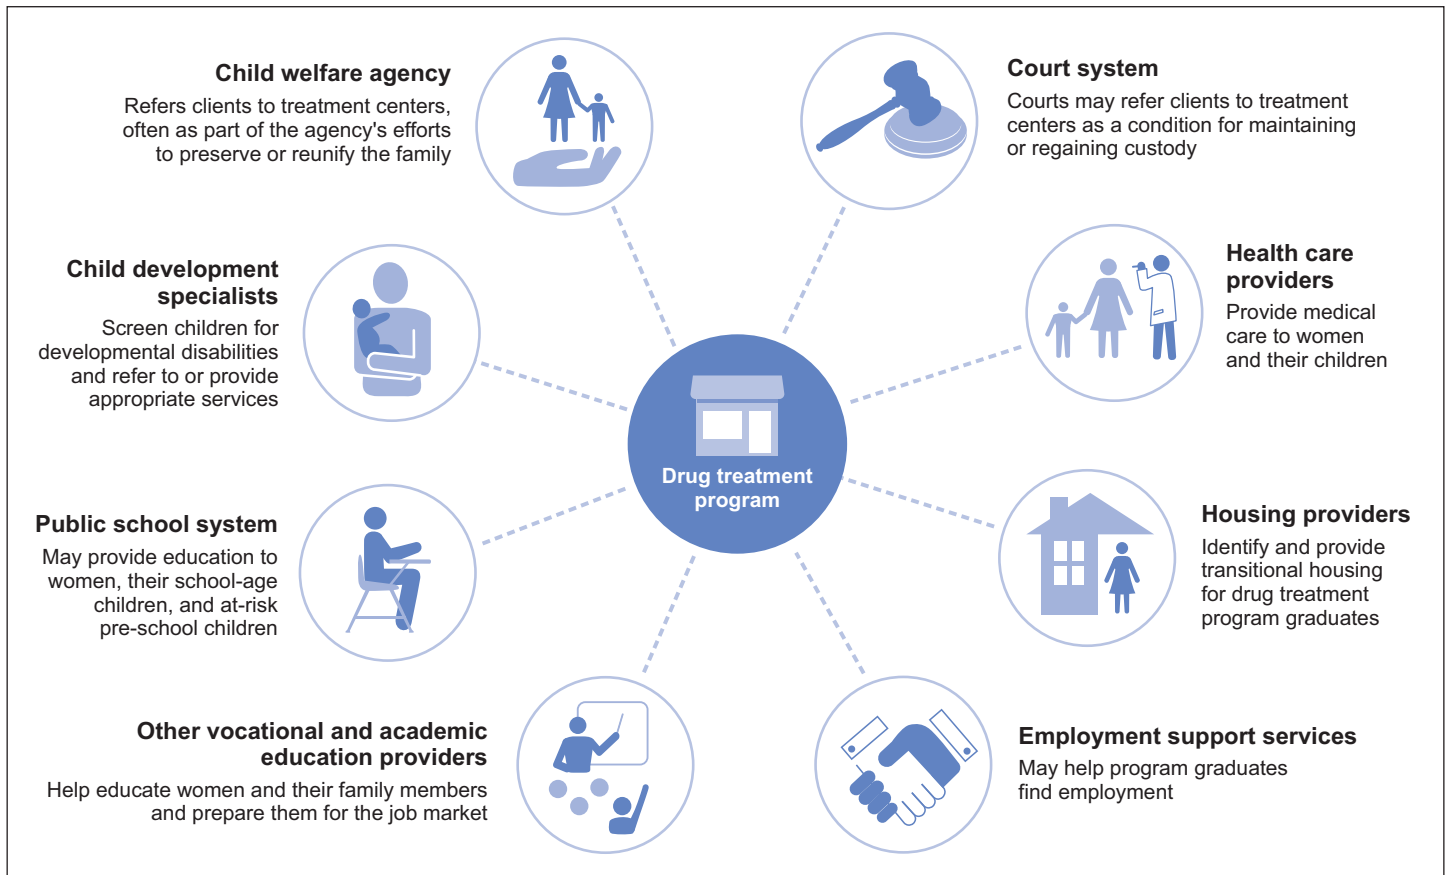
Child welfare agency
Refers clients to treatment centers, often as part of the agency's efforts to preserve or reunify the family

Court system
Courts may refer clients to treatment centers as a condition for maintaining or regaining custody

Child development specialists
Screen children for developmental disabilities and refer to or provide appropriate services

Health care providers
Provide medical care to women and their children

Drug treatment program

Public school system
May provide education to women, their school-age children, and at-risk pre-school children

Housing providers
Identify and provide transitional housing for drug treatment program graduates

Other vocational and academic education providers
Help educate women and their family members and prepare them for the job market

Employment support services
May help program graduates find employment